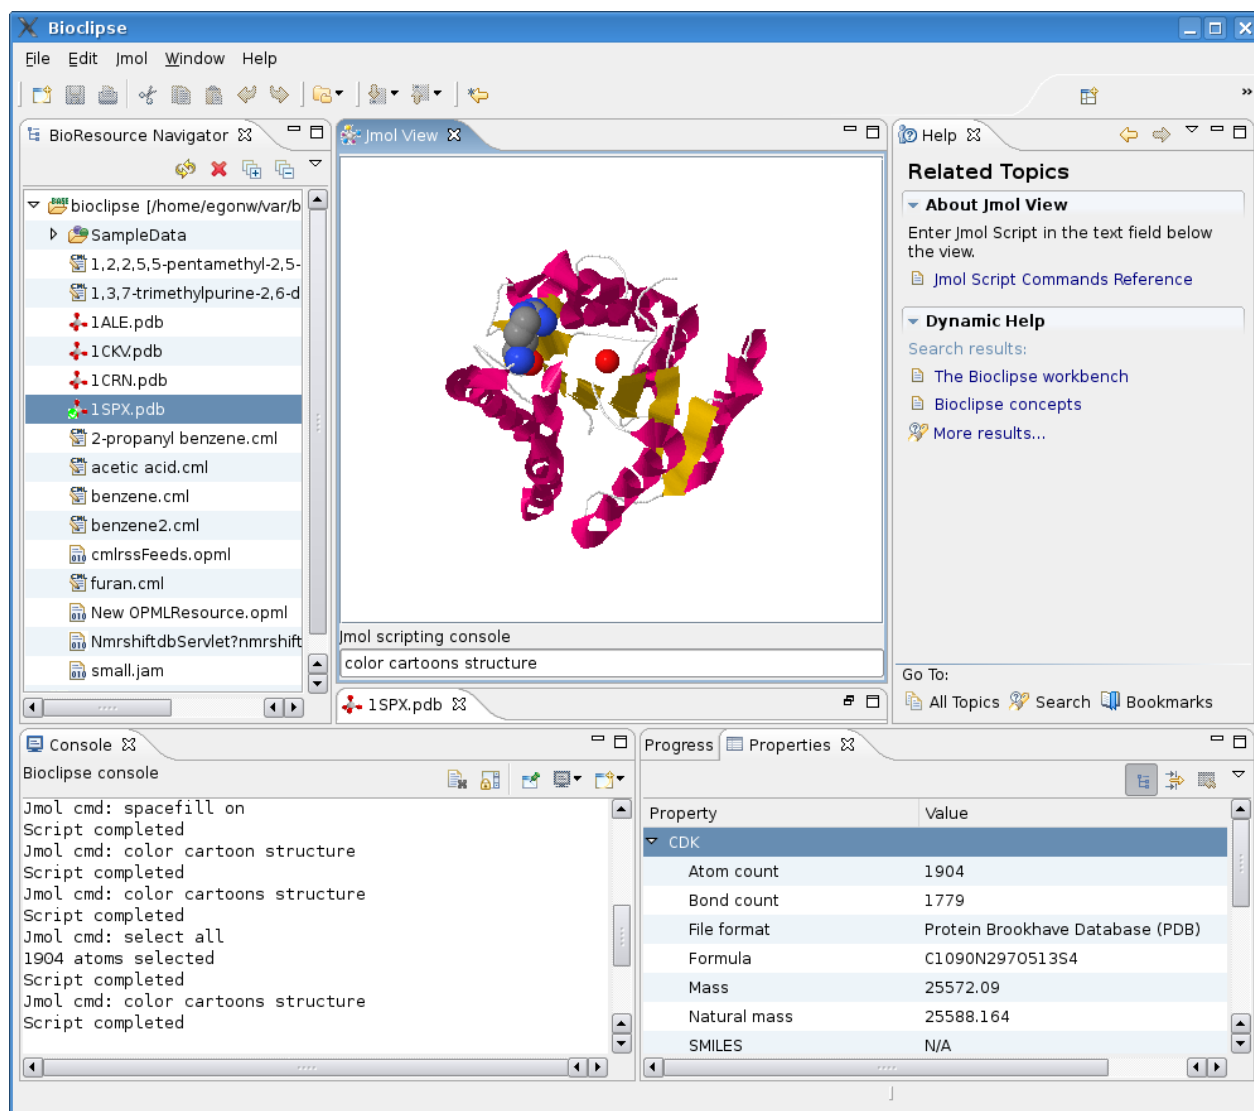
Bioclipse

File Edit Jmol Window Help

BioResource Navigator

bioclipse [/home/egonw/var/b
SampleData
1,2,2,5,5-pentamethyl-2,5-
1,3,7-trimethylpurine-2,6-d
1ALE.pdb
1CKV.pdb
1CRN.pdb
1SPX.pdb
2-propanyl benzene.cml
acetic acid.cml
benzene.cml
benzene2.cml
cmlrssFeeds.opml
furan.cml
New OPMLResource.opml
NmrshiftdbServlet?nmrshift
small.jam

Jmol View

Jmol scripting console
color cartoons structure

1SPX.pdb

Help

Related Topics

About Jmol View
Enter Jmol Script in the text field below the view.
Jmol Script Commands Reference

Dynamic Help
Search results:
The Bioclipse workbench
Bioclipse concepts
More results...

Go To:
All Topics Search Bookmarks

Console

Bioclipse console

Jmol cmd: spacefill on
Script completed
Jmol cmd: color cartoon structure
Script completed
Jmol cmd: color cartoons structure
Script completed
Jmol cmd: select all
1904 atoms selected
Script completed
Jmol cmd: color cartoons structure
Script completed

Progress Properties

| Property | Value |
|---|---|
| CDK | |
| Atom count | 1904 |
| Bond count | 1779 |
| File format | Protein Brookhave Database (PDB) |
| Formula | C1090N297O513S4 |
| Mass | 25572.09 |
| Natural mass | 25588.164 |
| SMILES | N/A |